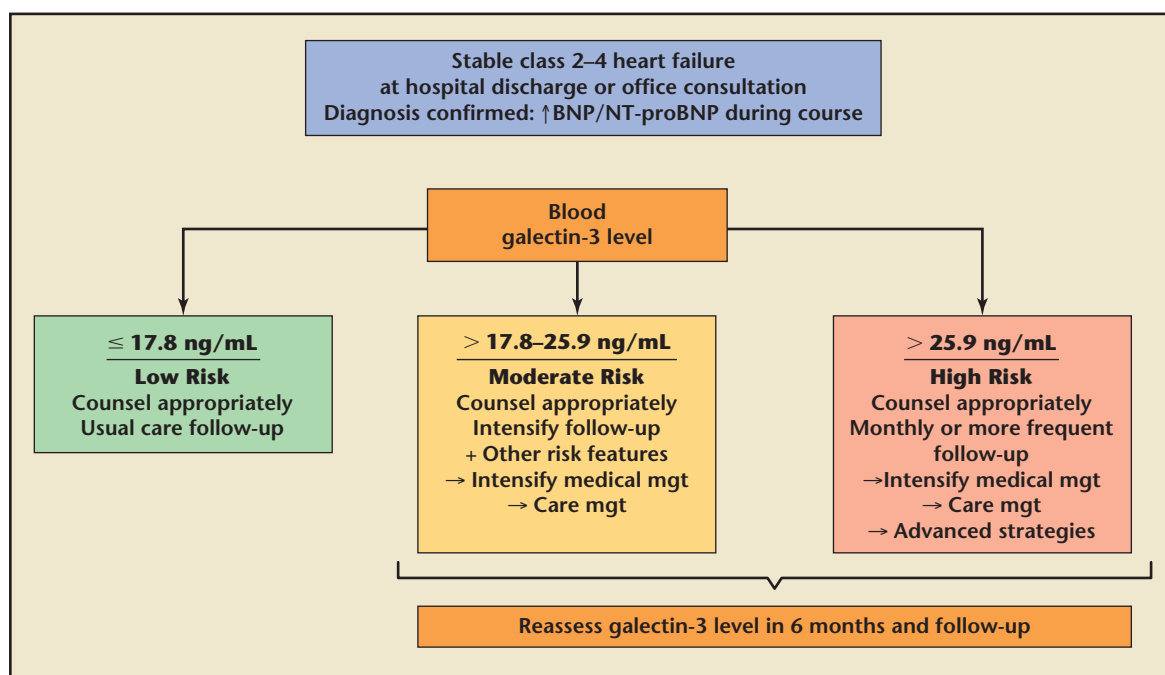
Stable class 2–4 heart failure
at hospital discharge or office consultation
Diagnosis confirmed: ↑BNP/NT-proBNP during course

Blood
galectin-3 level

$\leq$ 17.8 ng/mL
Low Risk
Counsel appropriately
Usual care follow-up

$>$ 17.8–25.9 ng/mL
Moderate Risk
Counsel appropriately
Intensify follow-up
+ Other risk features
→ Intensify medical mgt
→ Care mgt

$>$ 25.9 ng/mL
High Risk
Counsel appropriately
Monthly or more frequent follow-up
→Intensify medical mgt
→ Care mgt
→ Advanced strategies

Reassess galectin-3 level in 6 months and follow-up